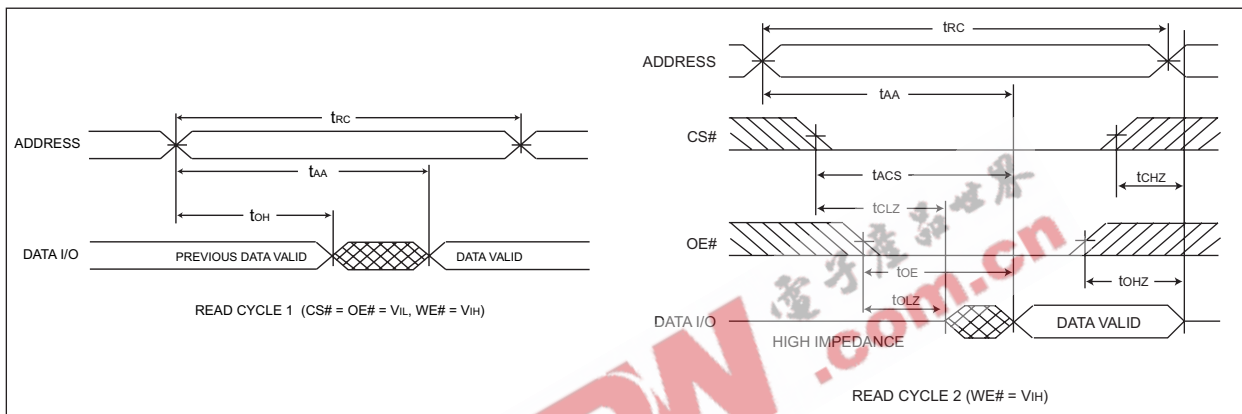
ADDRESS

$t_{RC}$

$t_{AA}$

$t_{OH}$

DATA I/O

PREVIOUS DATA VALID

DATA VALID

READ CYCLE 1 (CS# = OE# = $V_{IL}$, WE# = $V_{IH}$)

$t_{RC}$

ADDRESS

$t_{AA}$

CS#

$t_{ACS}$

$t_{CHZ}$

$t_{CLZ}$

OE#

$t_{OE}$

$t_{OHZ}$

$t_{OLZ}$

DATA I/O

HIGH IMPEDANCE

DATA VALID

READ CYCLE 2 (WE# = $V_{IH}$)

电子产品世界

.com.cn